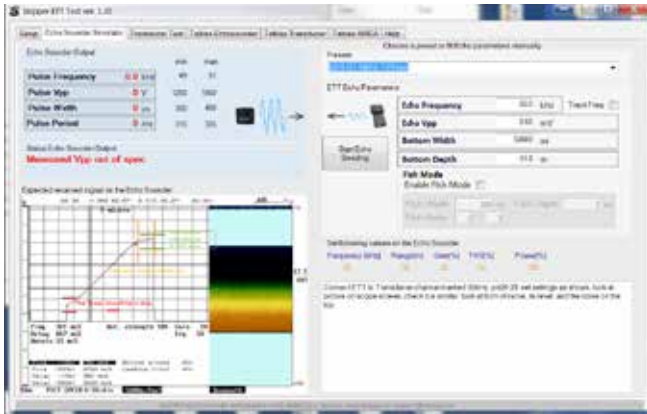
Skipper ETT Tool ver. 1.10

Setup | Echo Sounder Simulator | Transducer Test | Tables Echosounder | Tables Transducer | Tables NMEA | Help

Echo Sounder Output

|  | min | max |
|---|---|---|
| Pulse Frequency 0.0 kHz | 40 | 51 |
| Pulse Vpp 0 V | 1200 | 1800 |
| Pulse Width 0 us | 300 | 800 |
| Pulse Period 0 ms | 310 | 330 |

Status Echo Sounder Output
Measured Vpp out of spec

Expected received signal on the Echo Sounder

Choose a preset or fill in the parameters manually

Presets

ETT Echo Parameters

| Echo Frequency | 50.0 | kHz |
|---|---|---|
| Echo Vpp | 0.00 | mV |
| Bottom Width | 5000 | us |
| Bottom Depth | 61.0 | m |

Track Freq

Start Echo Sending

Fish Mode
Enable Fish Mode

Switchsetting values on the Echo Sounder

Frequency (kHz) Range(m) Gain(%) TVG(%) Power(%)

Connect ETT to Transducer channel marked 50kHz, put ES set settings as shown, look at picture on scope screen, check it is similar, look at color chrome, its level, and the colour on the top.